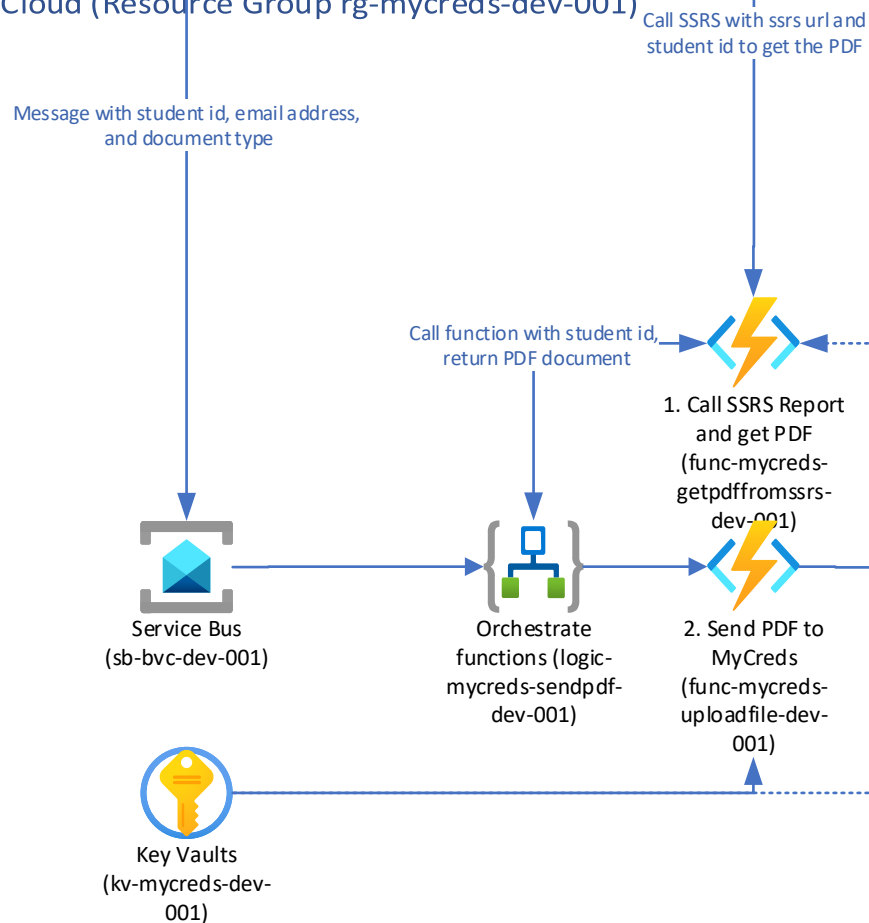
Cloud (Resource Group rg-mycreds-dev-001)

Call SSRS with ssrs url and student id to get the PDF

Message with student id, email address, and document type

Call function with student id, return PDF document

1. Call SSRS Report and get PDF (func-mycreds-getpdffromssrs-dev-001)

Service Bus (sb-bvc-dev-001)

Orchestrate functions (logic-mycreds-sendpdf-dev-001)

2. Send PDF to MyCreds (func-mycreds-uploadfile-dev-001)

Key Vaults (kv-mycreds-dev-001)